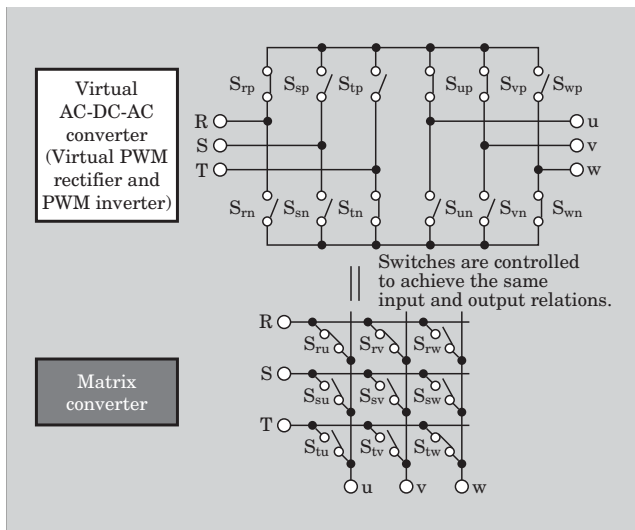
Virtual AC-DC-AC converter (Virtual PWM rectifier and PWM inverter)

$S_{rp}$ $S_{sp}$ $S_{tp}$ $S_{up}$ $S_{vp}$ $S_{wp}$

R
S
T

u
v
w

$S_{rn}$ $S_{sn}$ $S_{tn}$ $S_{un}$ $S_{vn}$ $S_{wn}$

Switches are controlled to achieve the same input and output relations.

Matrix converter

R
$S_{ru}$ $S_{rv}$ $S_{rw}$
S
$S_{su}$ $S_{sv}$ $S_{sw}$
T
$S_{tu}$ $S_{tv}$ $S_{tw}$

u v w